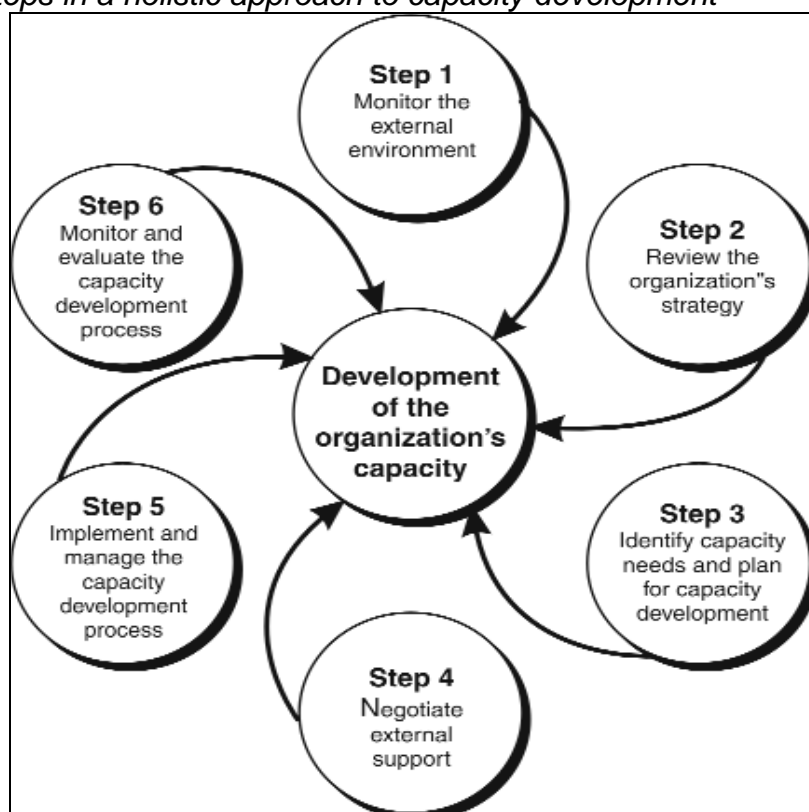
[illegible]eps in a holistic approach to capacity development

Step 1
Monitor the external environment

Step 2
Review the organization"s strategy

Step 3
Identify capacity needs and plan for capacity development

Step 4
Negotiate external support

Step 5
Implement and manage the capacity development process

Step 6
Monitor and evaluate the capacity development process

Development of the organization's capacity